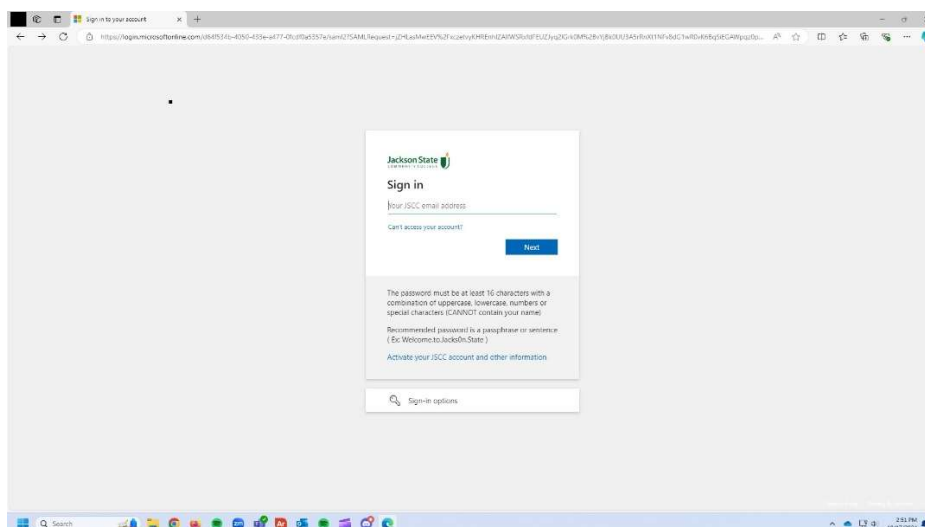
Sign in to your account

https://login.microsoftonline.com/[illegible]

Jackson State
COMMUNITY COLLEGE

Sign in

Your JSCC email address

Can't access your account?

Next

The password must be at least 16 characters with a combination of uppercase, lowercase, numbers or special characters (CANNOT contain your name)

Recommended password is a passphrase or sentence ( Ex: Welcome.to.Jacks0n.State )

Activate your JSCC account and other information

Sign-in options

Search

2:51 PM
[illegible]